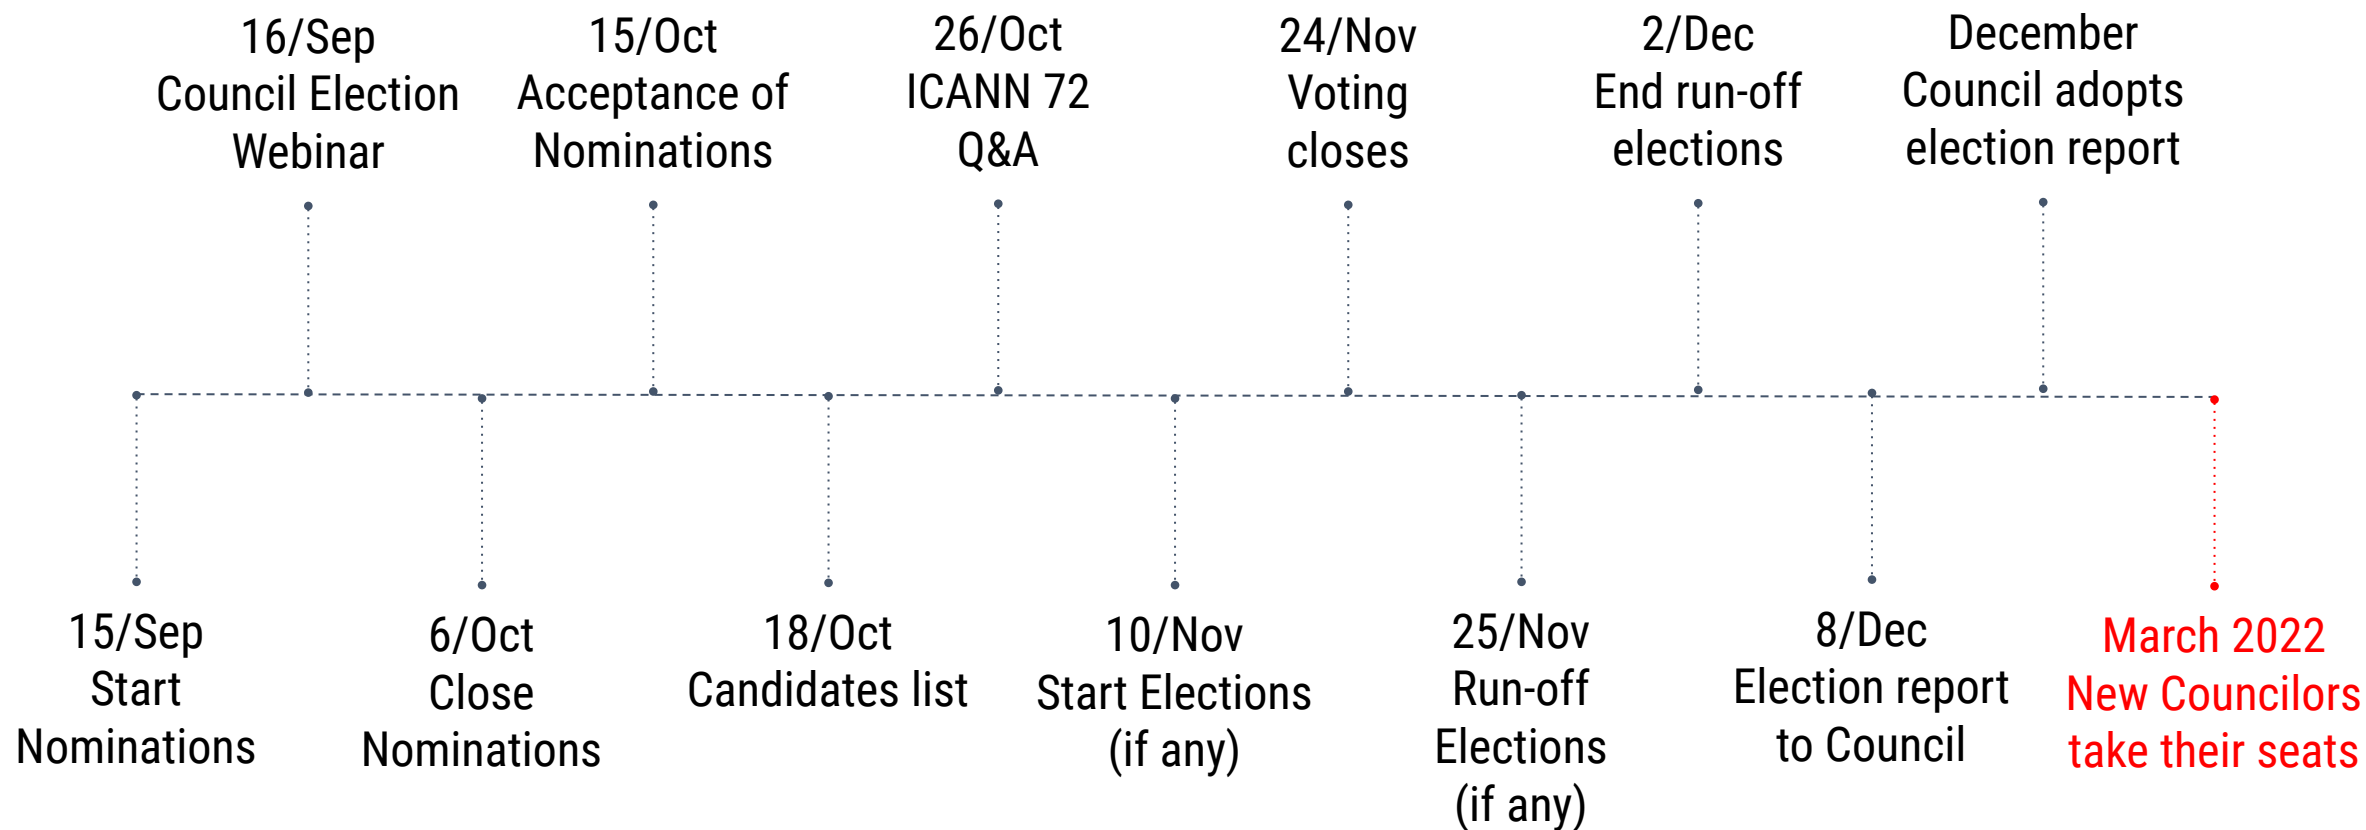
16/Sep
Council Election Webinar

15/Oct
Acceptance of Nominations

26/Oct
ICANN 72 Q&A

24/Nov
Voting closes

2/Dec
End run-off elections

December
Council adopts election report

15/Sep
Start Nominations

6/Oct
Close Nominations

18/Oct
Candidates list

10/Nov
Start Elections (if any)

25/Nov
Run-off Elections (if any)

8/Dec
Election report to Council

March 2022
New Councilors take their seats